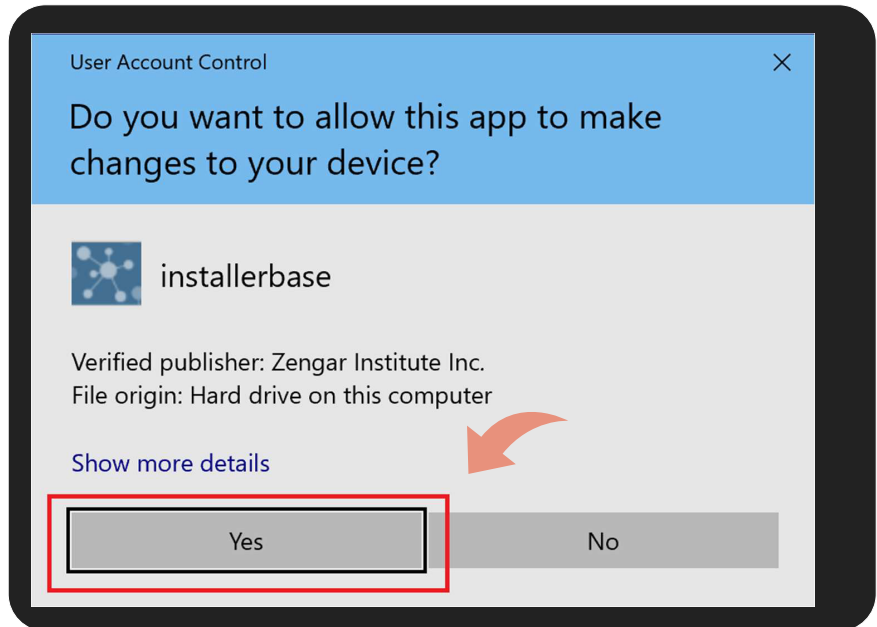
User Account Control

×

Do you want to allow this app to make changes to your device?

installerbase

Verified publisher: Zengar Institute Inc.
File origin: Hard drive on this computer

Show more details

Yes

No